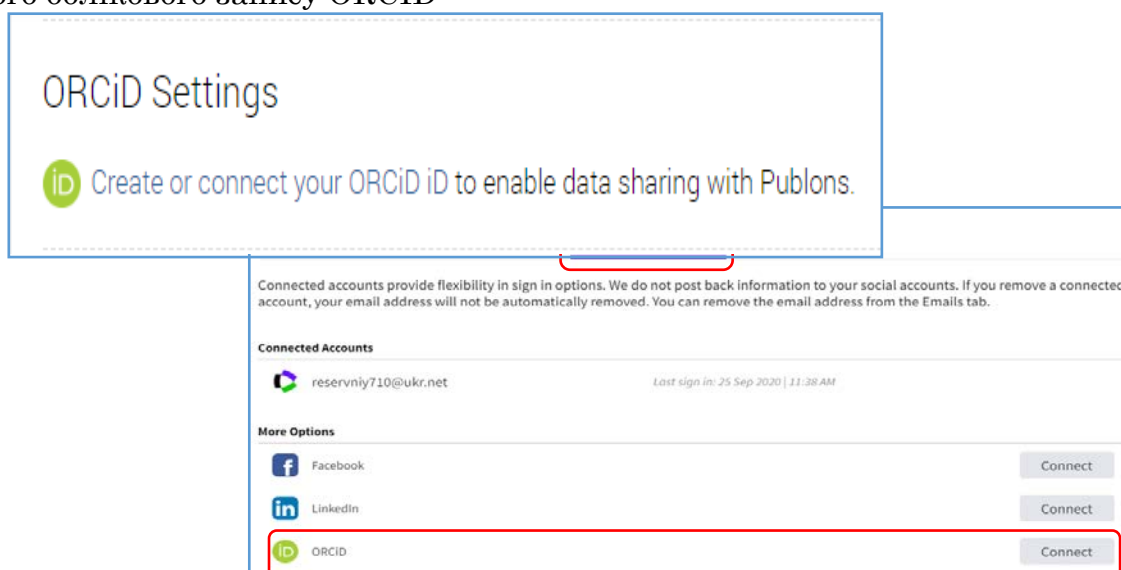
ORCiD Settings

iD Create or connect your ORCiD iD to enable data sharing with Publons.

Connected accounts provide flexibility in sign in options. We do not post back information to your social accounts. If you remove a connected account, your email address will not be automatically removed. You can remove the email address from the Emails tab.

Connected Accounts

reservniy710@ukr.net Last sign in: 25 Sep 2020 | 11:38 AM

More Options

Facebook Connect

LinkedIn Connect

ORCID Connect